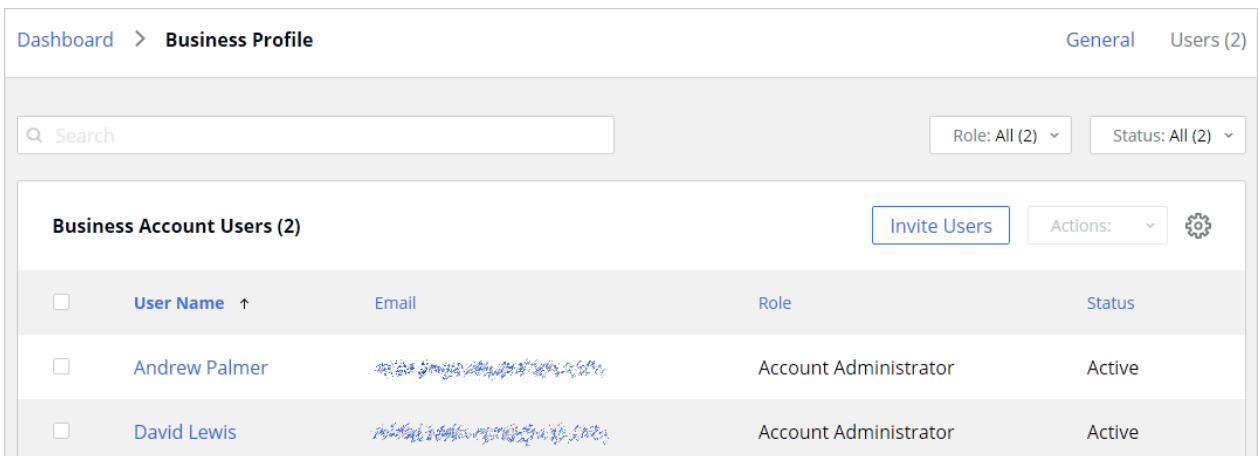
Dashboard > Business Profile

General Users (2)

Search

Role: All (2)

Status: All (2)

Business Account Users (2)

Invite Users

Actions:

| | User Name ↑ | Email | Role | Status |
|---|---|---|---|---|
| | Andrew Palmer | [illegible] | Account Administrator | Active |
| | David Lewis | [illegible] | Account Administrator | Active |